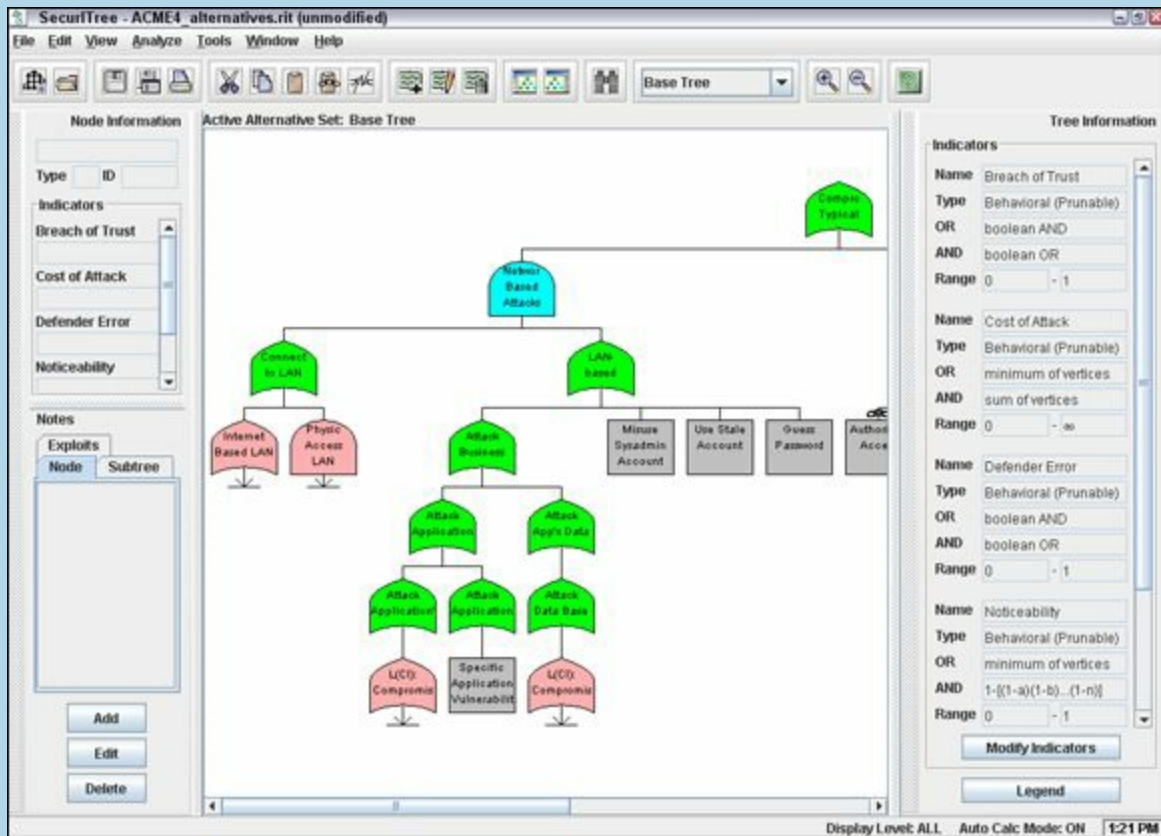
SecurITree - ACME4_alternatives.rit (unmodified)

File Edit View Analyze Tools Window Help

Base Tree

Node Information

Type ID

Indicators

Breach of Trust

Cost of Attack

Defender Error

Noticeability

Notes

Exploits

Node Subtree

Add

Edit

Delete

Active Alternative Set: Base Tree

Compro Typical

Networ Based Attacks

Connect to LAN

LAN-based

Internet Based LAN

Physic Access LAN

Attack Business

Misuse Sysadmin Account

Use Stale Account

Guess Password

Authori Acce

Attack Application

Attack App's Data

Attack Application

Attack Application

Attack Data Base

L(CI): Compromis

Specific Application Vulnerabilit

L(CI): Compromis

Tree Information

Indicators

| Name | Breach of Trust |
|---|---|
| Type | Behavioral (Prunable) |
| OR | boolean AND |
| AND | boolean OR |
| Range | 0 - 1 |

| Name | Cost of Attack |
|---|---|
| Type | Behavioral (Prunable) |
| OR | minimum of vertices |
| AND | sum of vertices |
| Range | 0 - ∞ |

| Name | Defender Error |
|---|---|
| Type | Behavioral (Prunable) |
| OR | boolean AND |
| AND | boolean OR |
| Range | 0 - 1 |

| Name | Noticeability |
|---|---|
| Type | Behavioral (Prunable) |
| OR | minimum of vertices |
| AND | 1-[(1-a)(1-b)...(1-n)] |
| Range | 0 - 1 |

Modify Indicators

Legend

Display Level: ALL Auto Calc Mode: ON 1:21 PM